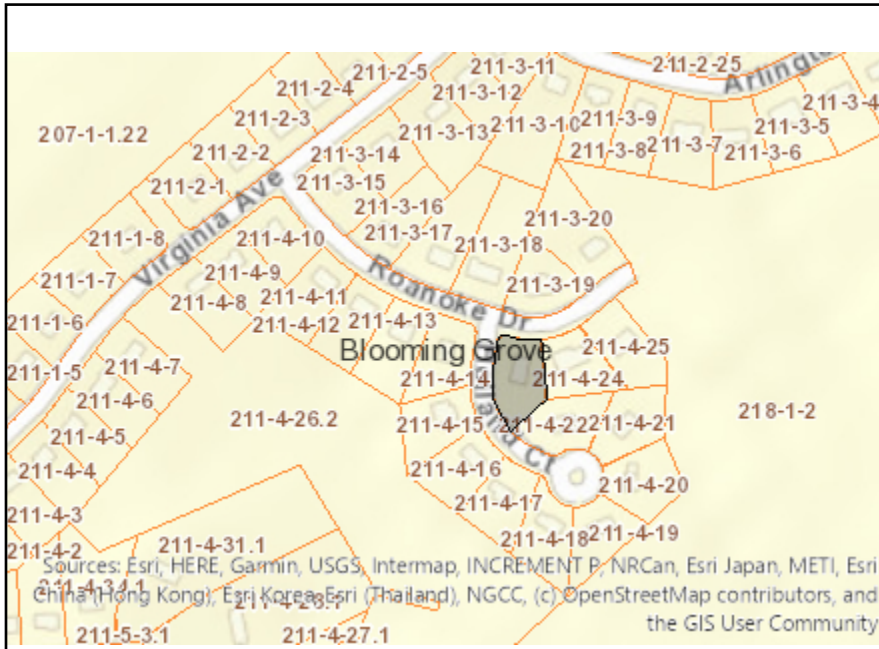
211-2-5
211-3-11
211-2-25
Arlingt
211-3-4
211-2-4
211-3-12
207-1-1.22
211-2-3
211-3-13
211-3-10
211-3-9
211-3-5
211-3-8
211-3-7
211-3-6
211-2-2
211-3-14
211-2-1
211-3-15
Virginia Ave
211-3-16
211-3-20
211-1-8
211-4-10
211-3-17
211-3-18
211-4-9
Roanoke Dr
211-1-7
211-3-19
211-4-8
211-4-11
211-1-6
211-4-12
211-4-13
Blooming Grove
211-4-25
211-1-5
211-4-7
211-4-14
211-4-24
211-4-6
211-4-26.2
218-1-2
211-4-15
211-4-22
211-4-21
211-4-5
211-4-4
211-4-16
211-4-20
211-4-17
211-4-3
211-4-18
211-4-19
211-4-2
211-4-31.1
Sources: Esri, HERE, Garmin, USGS, Intermap, INCREMENT P, NRCan, Esri Japan, METI, Esri China (Hong Kong), Esri Korea, Esri (Thailand), NGCC, (c) OpenStreetMap contributors, and the GIS User Community
211-5-3.1
211-4-27.1